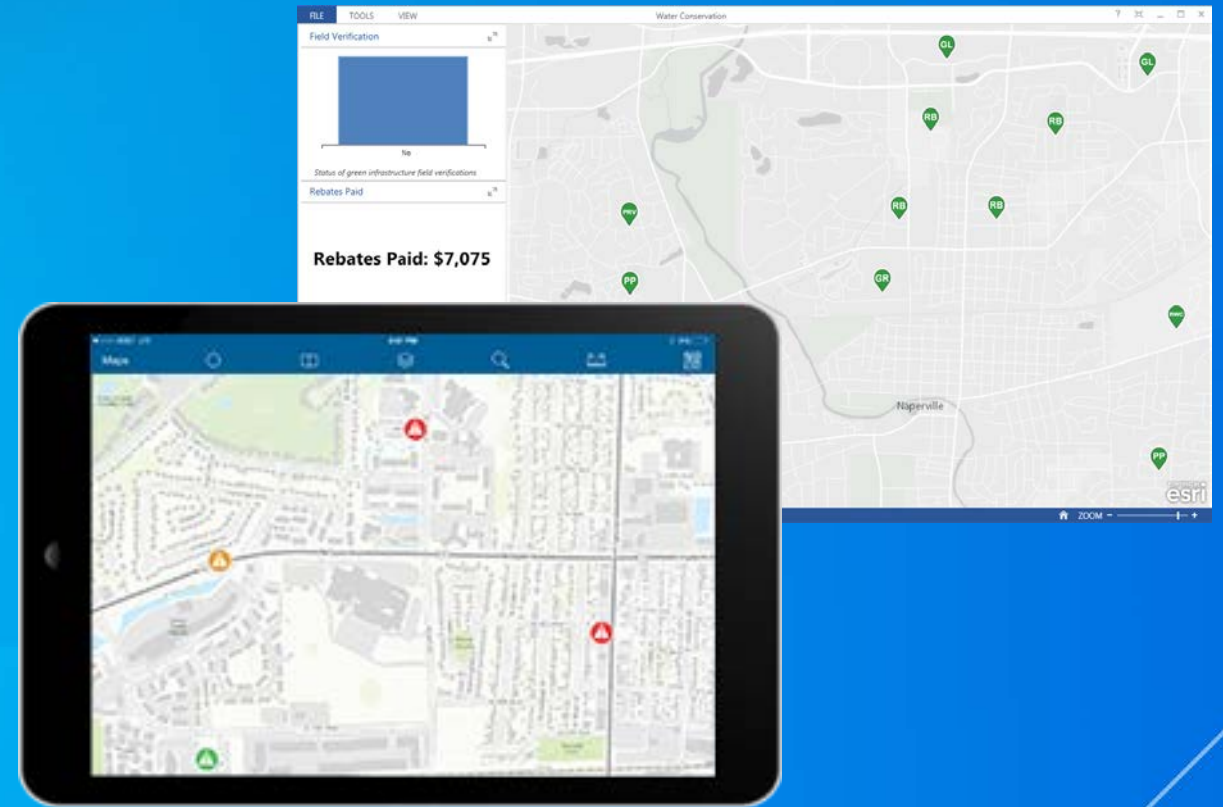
FILE TOOLS VIEW

Water Conservation

Field Verification

No

Status of green infrastructure field verifications

Rebates Paid

Rebates Paid: $7,075

GL
GL
RB
RB
RB
RB
PRV
PP
GR
RWC
PP

Naperville

esri

ZOOM

Maps